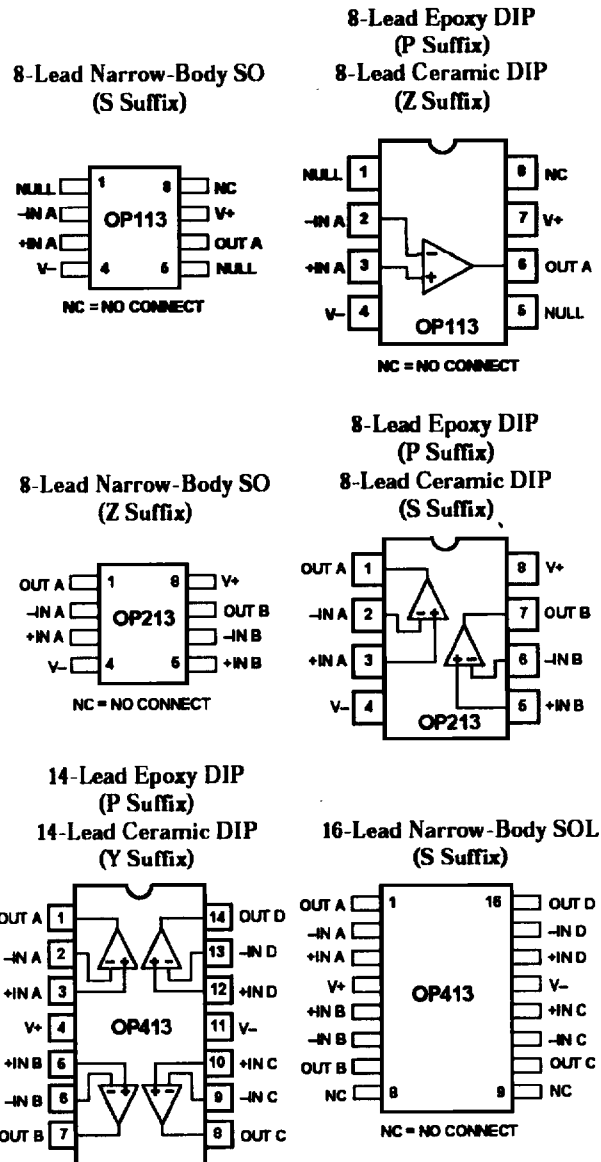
8-Lead Narrow-Body SO
(S Suffix)

NULL 1 8 NC
–IN A OP113 V+
+IN A OUT A
V– 4 5 NULL

NC = NO CONNECT

8-Lead Epoxy DIP
(P Suffix)
8-Lead Ceramic DIP
(Z Suffix)

NULL 1 8 NC
–IN A 2 7 V+
+IN A 3 6 OUT A
V– 4 5 NULL
OP113

NC = NO CONNECT

8-Lead Narrow-Body SO
(Z Suffix)

OUT A 1 8 V+
–IN A OP213 OUT B
+IN A –IN B
V– 4 5 +IN B

NC = NO CONNECT

8-Lead Epoxy DIP
(P Suffix)
8-Lead Ceramic DIP
(S Suffix)

OUT A 1 8 V+
–IN A 2 7 OUT B
+IN A 3 6 –IN B
V– 4 5 +IN B
OP213

14-Lead Epoxy DIP
(P Suffix)
14-Lead Ceramic DIP
(Y Suffix)

OUT A 1 14 OUT D
–IN A 2 13 –IN D
+IN A 3 12 +IN D
V+ 4 OP413 11 V–
+IN B 5 10 +IN C
–IN B 6 9 –IN C
OUT B 7 8 OUT C

16-Lead Narrow-Body SOL
(S Suffix)

OUT A 1 16 OUT D
–IN A –IN D
+IN A +IN D
V+ OP413 V–
+IN B +IN C
–IN B –IN C
OUT B OUT C
NC 8 9 NC

NC = NO CONNECT